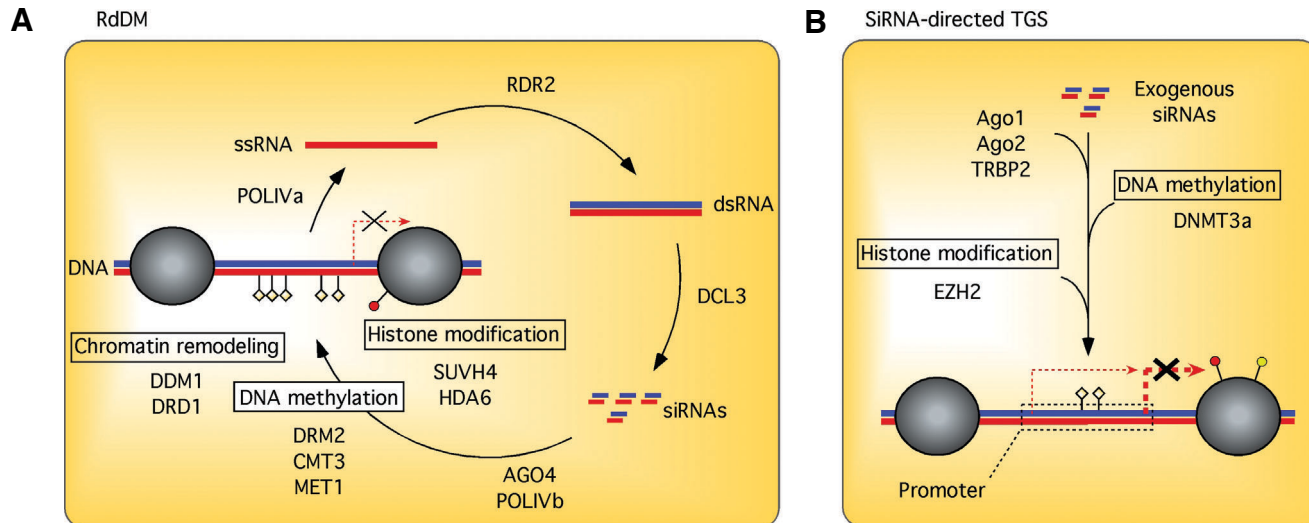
A

RdDM

RDR2

ssRNA

dsRNA

POLIVa

DNA

DCL3

Histone modification

Chromatin remodeling

SUVH4
HDA6

DDM1
DRD1

DNA methylation

siRNAs

DRM2
CMT3
MET1

AGO4
POLIVb

B

SiRNA-directed TGS

Exogenous siRNAs

Ago1
Ago2
TRBP2

DNA methylation

DNMT3a

Histone modification

EZH2

Promoter